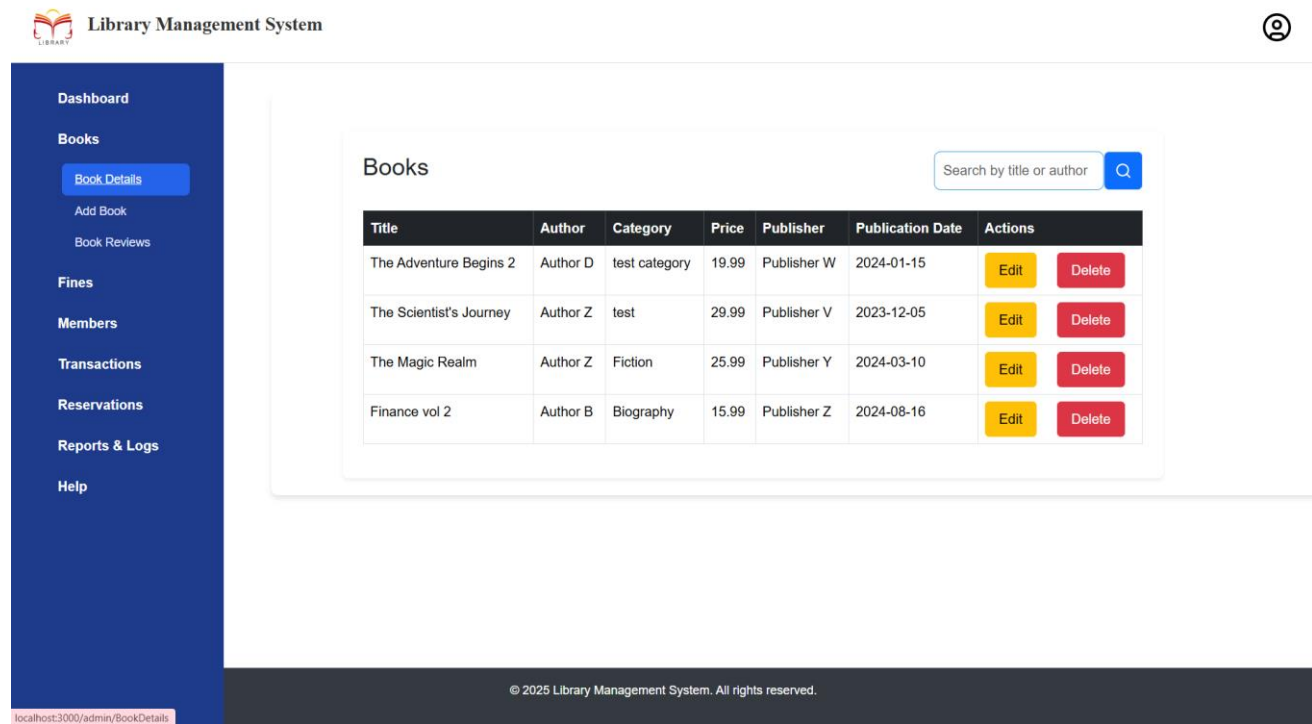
LIBRARY

Library Management System

Dashboard

Books

Book Details

Add Book

Book Reviews

Fines

Members

Transactions

Reservations

Reports & Logs

Help

Books

Search by title or author

| Title | Author | Category | Price | Publisher | Publication Date | Actions |
|---|---|---|---|---|---|---|
| The Adventure Begins 2 | Author D | test category | 19.99 | Publisher W | 2024-01-15 | Edit Delete |
| The Scientist's Journey | Author Z | test | 29.99 | Publisher V | 2023-12-05 | Edit Delete |
| The Magic Realm | Author Z | Fiction | 25.99 | Publisher Y | 2024-03-10 | Edit Delete |
| Finance vol 2 | Author B | Biography | 15.99 | Publisher Z | 2024-08-16 | Edit Delete |

© 2025 Library Management System. All rights reserved.

localhost:3000/admin/BookDetails